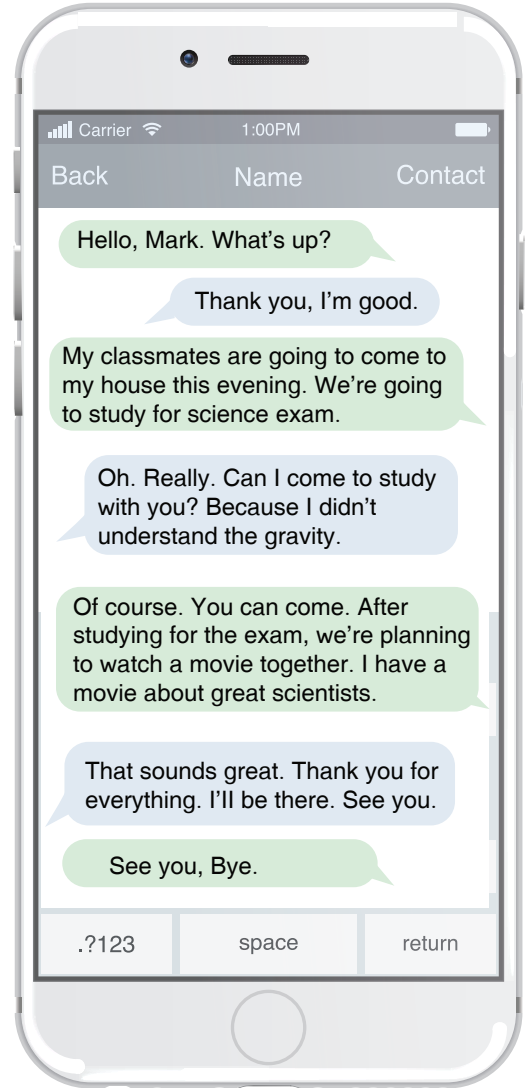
Carrier
1:00PM

Back
Name
Contact

Hello, Mark. What's up?

Thank you, I'm good.

My classmates are going to come to my house this evening. We're going to study for science exam.

Oh. Really. Can I come to study with you? Because I didn't understand the gravity.

Of course. You can come. After studying for the exam, we're planning to watch a movie together. I have a movie about great scientists.

That sounds great. Thank you for everything. I'll be there. See you.

See you, Bye.

.?123
space
return